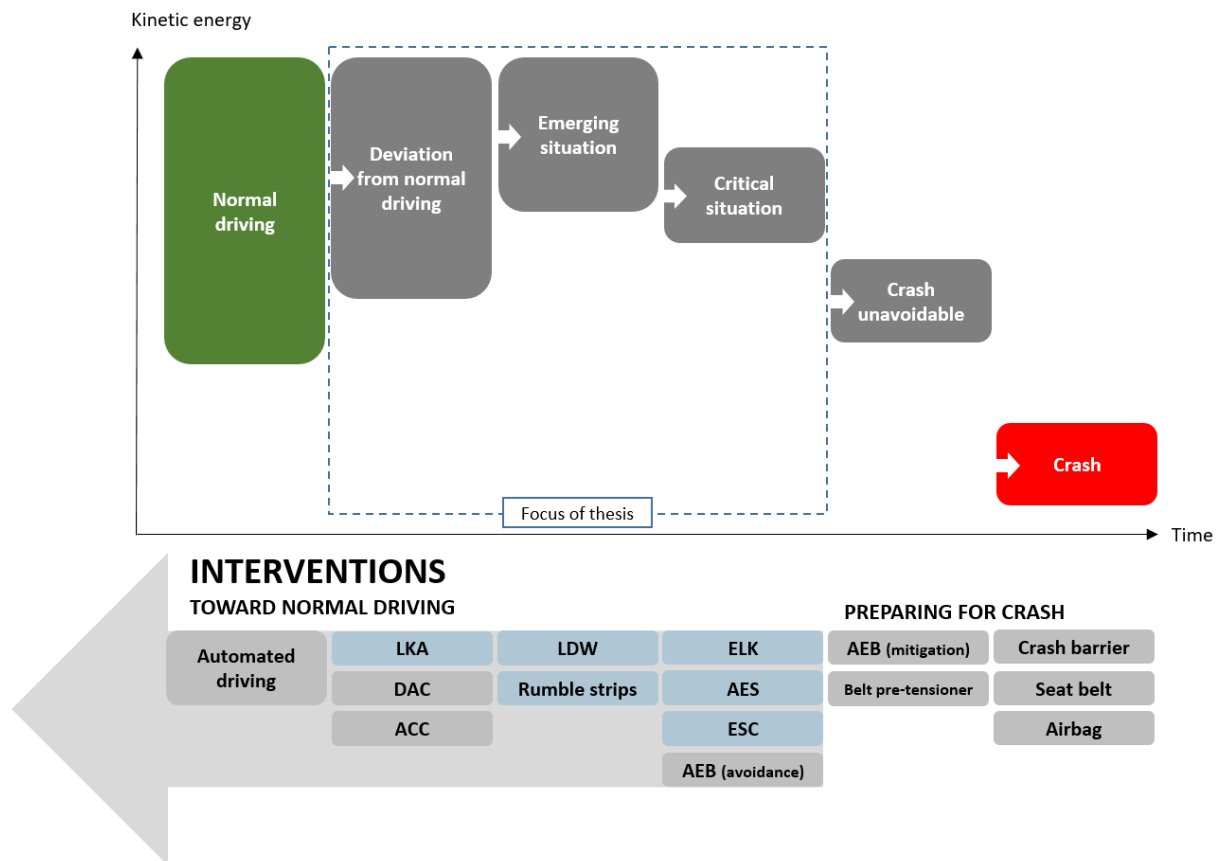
Kinetic energy

Normal driving

Deviation from normal driving

Emerging situation

Critical situation

Crash unavoidable

Crash

Focus of thesis

Time

INTERVENTIONS

TOWARD NORMAL DRIVING

PREPARING FOR CRASH

Automated driving

LKA

DAC

ACC

LDW

Rumble strips

ELK

AES

ESC

AEB (avoidance)

AEB (mitigation)

Belt pre-tensioner

Crash barrier

Seat belt

Airbag